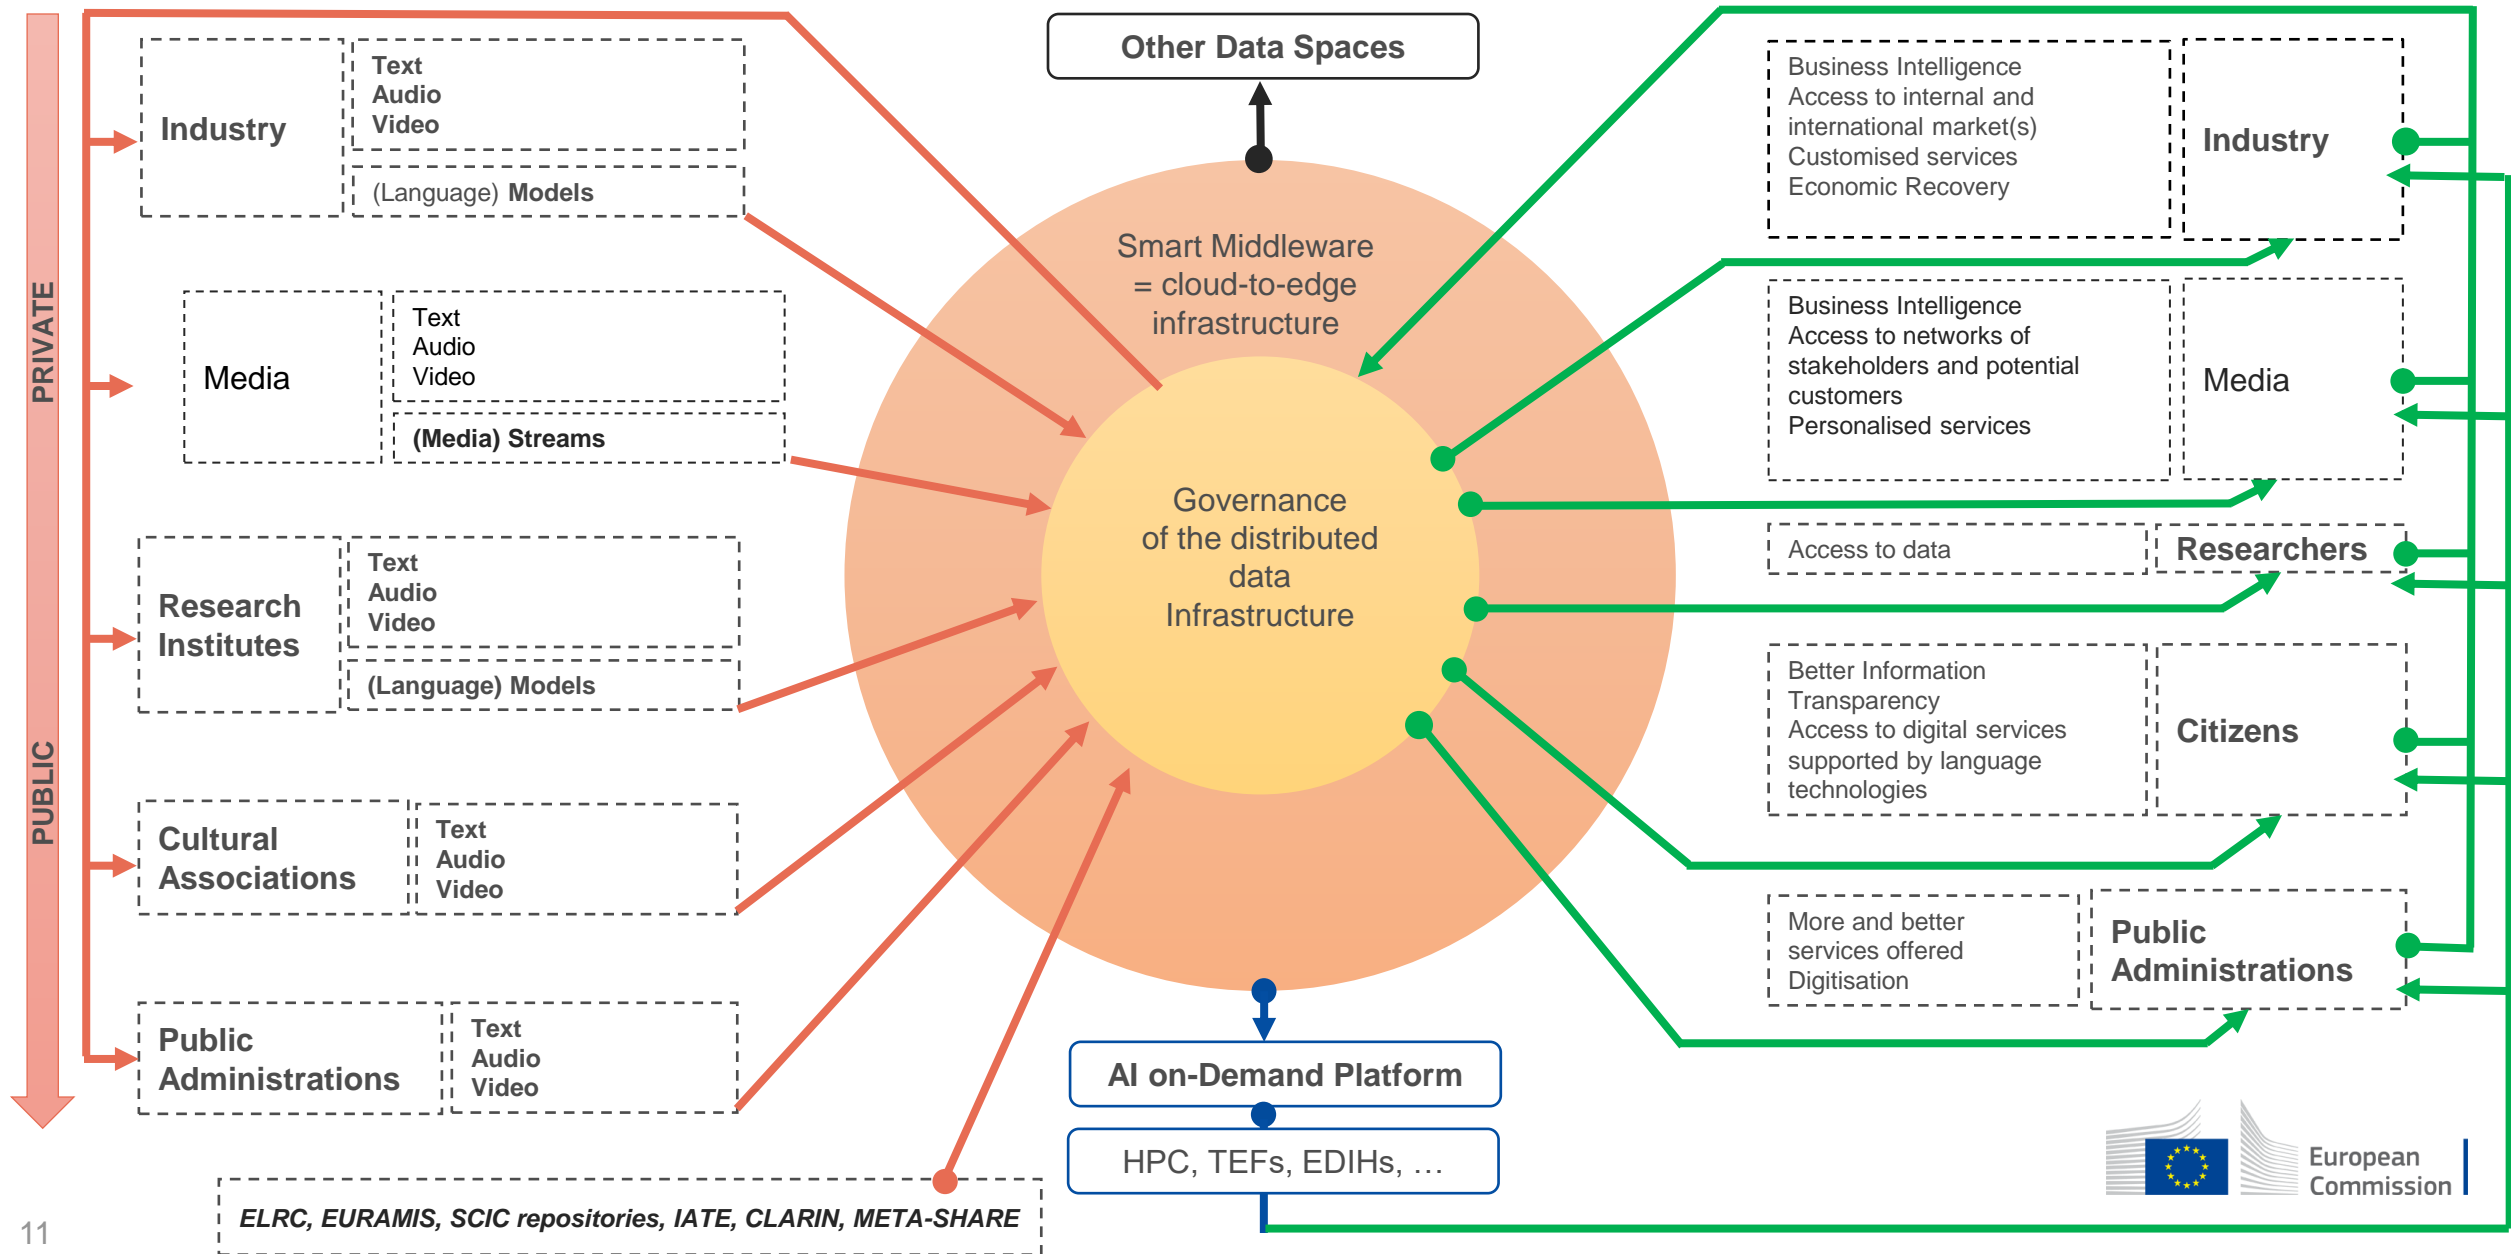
PRIVATE

PUBLIC

Industry

Text
Audio
Video

(Language) Models

Media

Text
Audio
Video

(Media) Streams

Research Institutes

Text
Audio
Video

(Language) Models

Cultural Associations

Text
Audio
Video

Public Administrations

Text
Audio
Video

ELRC, EURAMIS, SCIC repositories, IATE, CLARIN, META-SHARE

Other Data Spaces

Smart Middleware = cloud-to-edge infrastructure

Governance of the distributed data Infrastructure

AI on-Demand Platform

HPC, TEFs, EDIHs, …

Business Intelligence
Access to internal and international market(s)
Customised services
Economic Recovery

Industry

Business Intelligence
Access to networks of stakeholders and potential customers
Personalised services

Media

Access to data

Researchers

Better Information
Transparency
Access to digital services supported by language technologies

Citizens

More and better services offered
Digitisation

Public Administrations

European Commission

11